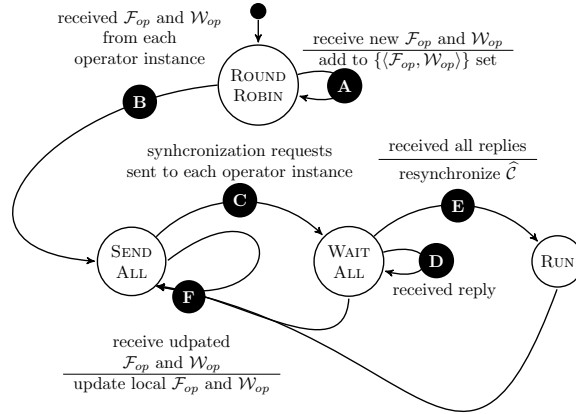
received $\mathcal{F}_{op}$ and $\mathcal{W}_{op}$ from each operator instance

$\frac{\text{receive new } \mathcal{F}_{op} \text{ and } \mathcal{W}_{op}}{\text{add to } \{\langle \mathcal{F}_{op}, \mathcal{W}_{op} \rangle\} \text{ set}}$

ROUND ROBIN

A

B

synhcronization requests sent to each operator instance

$\frac{\text{received all replies}}{\text{resynchronize } \widehat{\mathcal{C}}}$

C

E

SEND ALL

WAIT ALL

D

RUN

F

received reply

$\frac{\text{receive udpated } \mathcal{F}_{op} \text{ and } \mathcal{W}_{op}}{\text{update local } \mathcal{F}_{op} \text{ and } \mathcal{W}_{op}}$